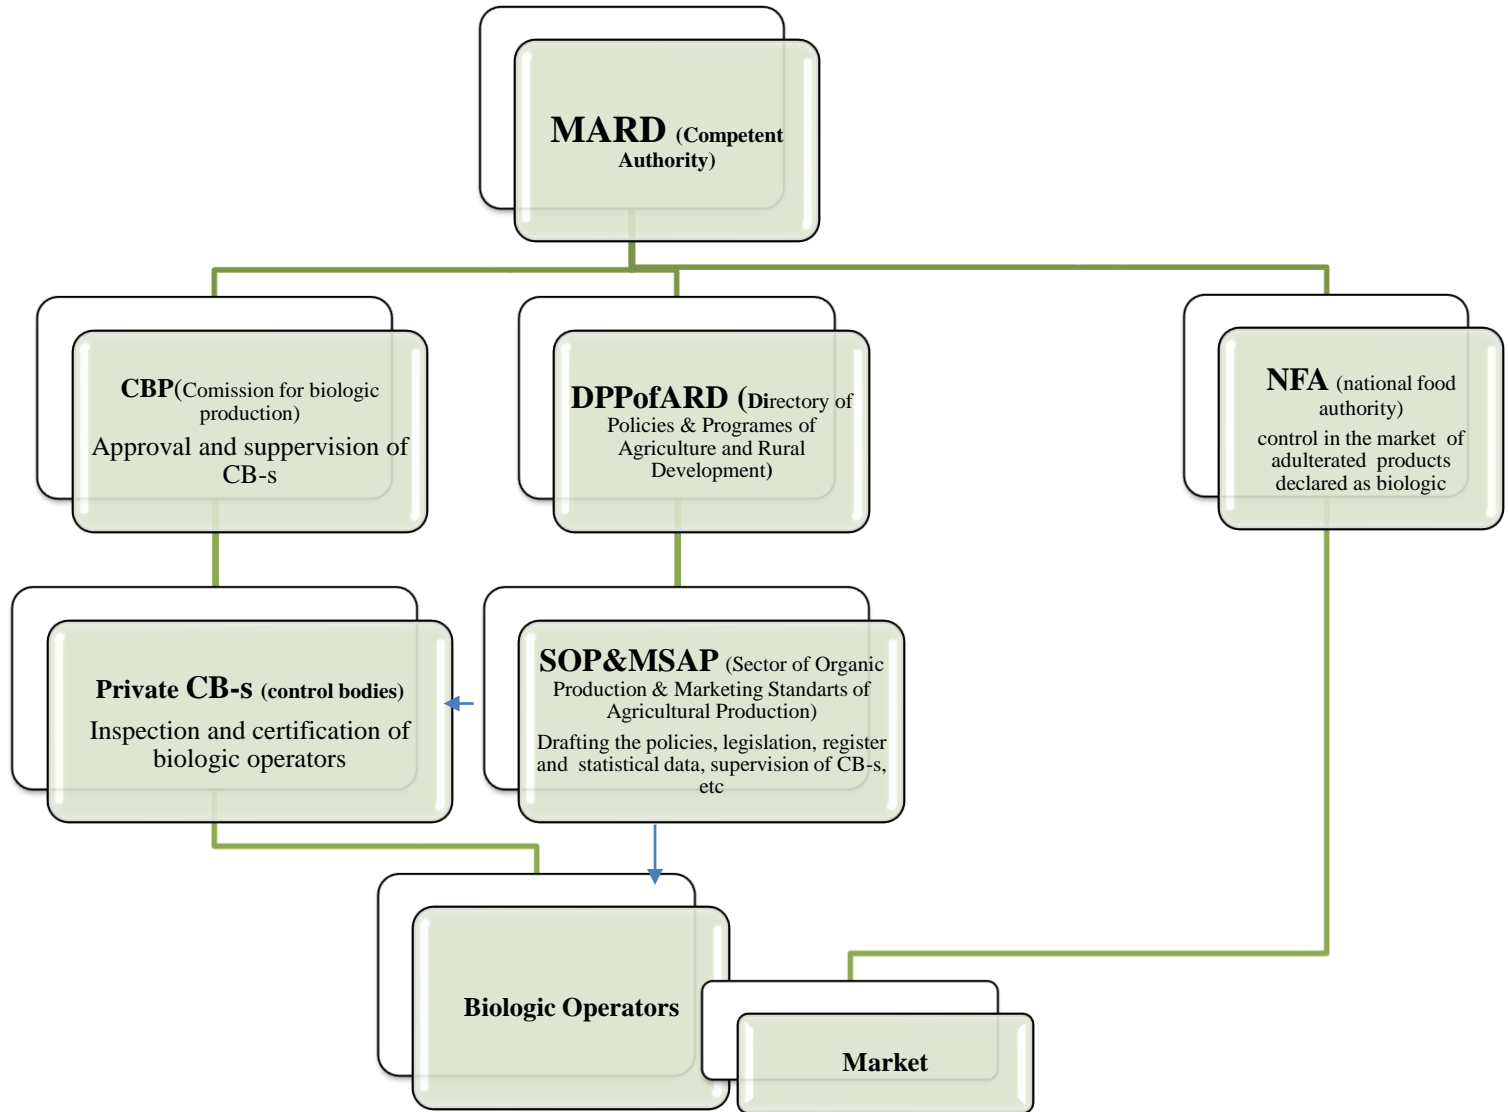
MARD (Competent Authority)

CBP(Comission for biologic production)

Approval and suppervision of CB-s

DPPofARD (Directory of Policies & Programes of Agriculture and Rural Development)

NFA (national food authority)

control in the market of adulterated products declared as biologic

Private CB-s (control bodies)

Inspection and certification of biologic operators

SOP&MSAP (Sector of Organic Production & Marketing Standarts of Agricultural Production)

Drafting the policies, legislation, register and statistical data, supervision of CB-s, etc

Biologic Operators

Market